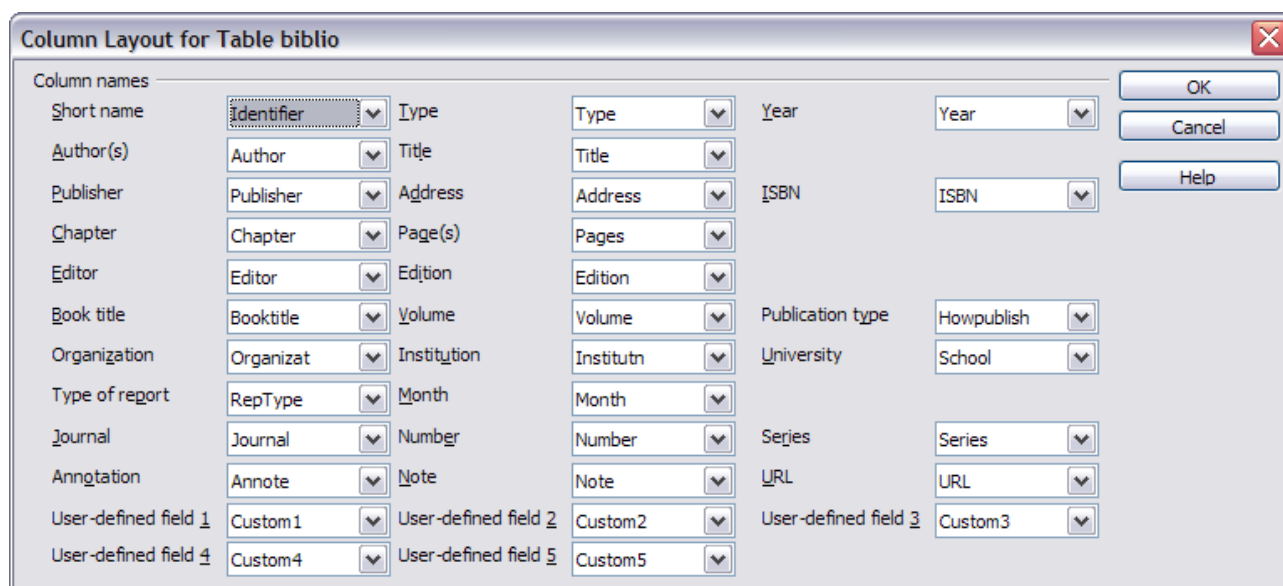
Column Layout for Table biblio

Column names

| | | | | | |
|---|---|---|---|---|---|
| Short name | Identifier | Type | Type | Year | Year |
| Author(s) | Author | Title | Title | | |
| Publisher | Publisher | Address | Address | ISBN | ISBN |
| Chapter | Chapter | Page(s) | Pages | | |
| Editor | Editor | Edition | Edition | | |
| Book title | Booktitle | Volume | Volume | Publication type | Howpublish |
| Organization | Organizat | Institution | Institutn | University | School |
| Type of report | RepType | Month | Month | | |
| Journal | Journal | Number | Number | Series | Series |
| Annotation | Annote | Note | Note | URL | URL |
| User-defined field 1 | Custom1 | User-defined field 2 | Custom2 | User-defined field 3 | Custom3 |
| User-defined field 4 | Custom4 | User-defined field 5 | Custom5 | | |

OK
Cancel
Help